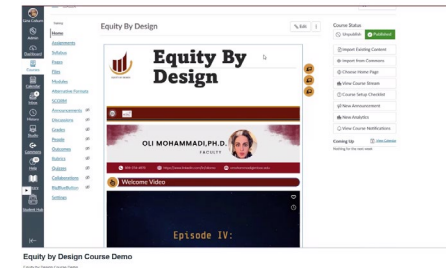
Account

Admin

Dashboard

Courses

Calendar

Inbox

History

Studio

Commons

Help

Student Hub

Home

Assignments

Syllabus

Pages

Files

Modules

Alternative Formats

SCORM

Announcements

Discussions

Grades

People

Outcomes

Rubrics

Quizzes

Collaborations

BigBlueButton

Settings

Equity By Design

Edit

Equity By Design

OLI MOHAMMADI, PH.D.

FACULTY

Welcome Video

Episode IV:

Course Status

Unpublish

Published

Import Existing Content

Import from Commons

Choose Home Page

View Course Stream

Course Setup Checklist

New Announcement

New Analytics

View Course Notifications

Coming Up

View Calendar

Nothing for the next week

Equity by Design Course Demo

Equity By Design Course Demo